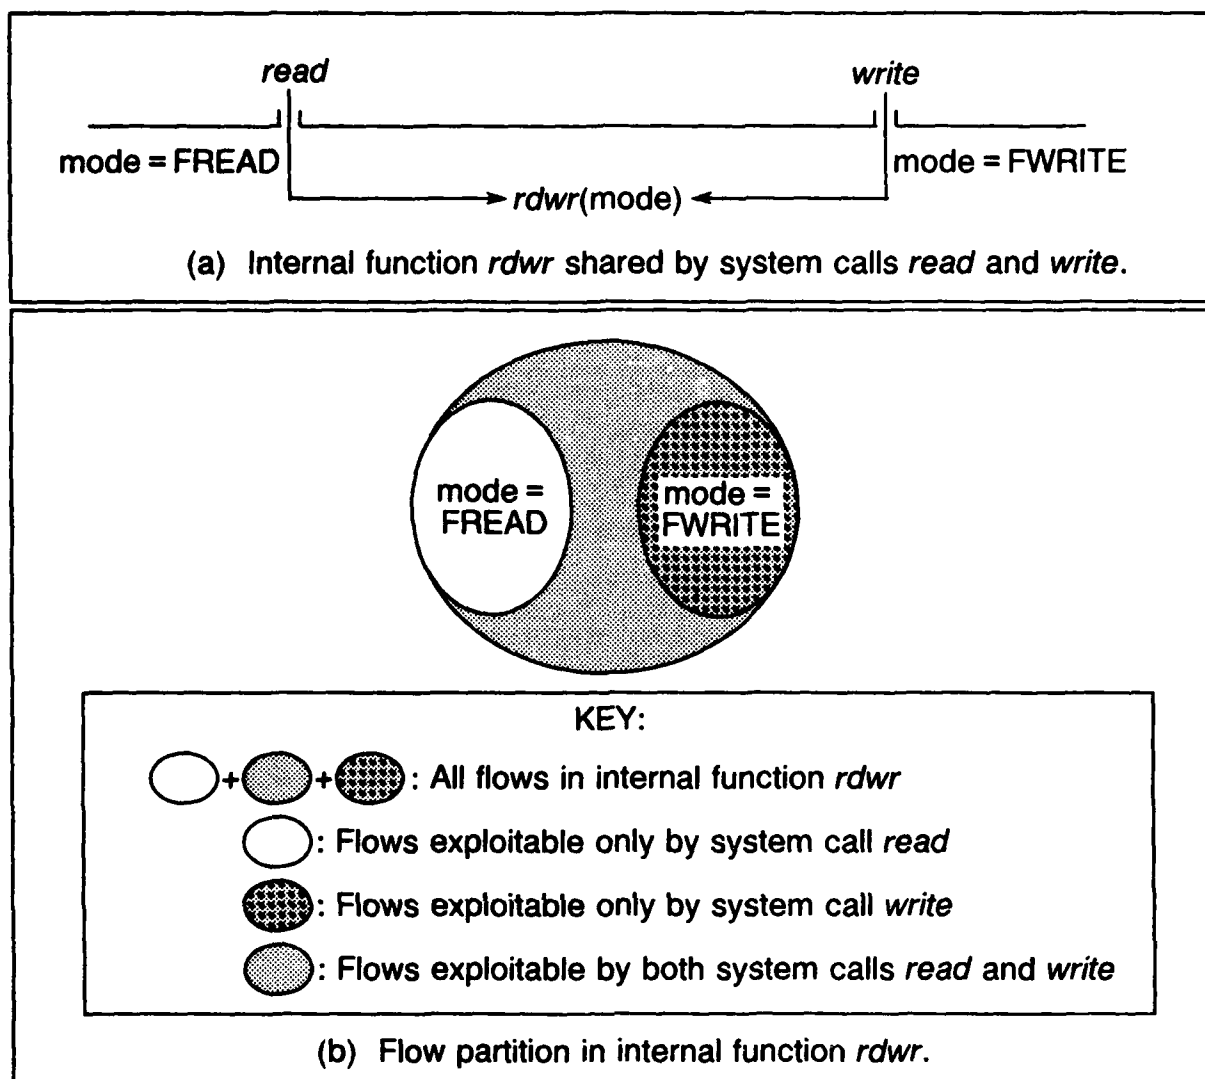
read

write

mode = FREAD

mode = FWRITE

rdwr(mode)

(a) Internal function rdwr shared by system calls read and write.

mode = FREAD

mode = FWRITE

KEY:

: All flows in internal function rdwr

: Flows exploitable only by system call read

: Flows exploitable only by system call write

: Flows exploitable by both system calls read and write

(b) Flow partition in internal function rdwr.